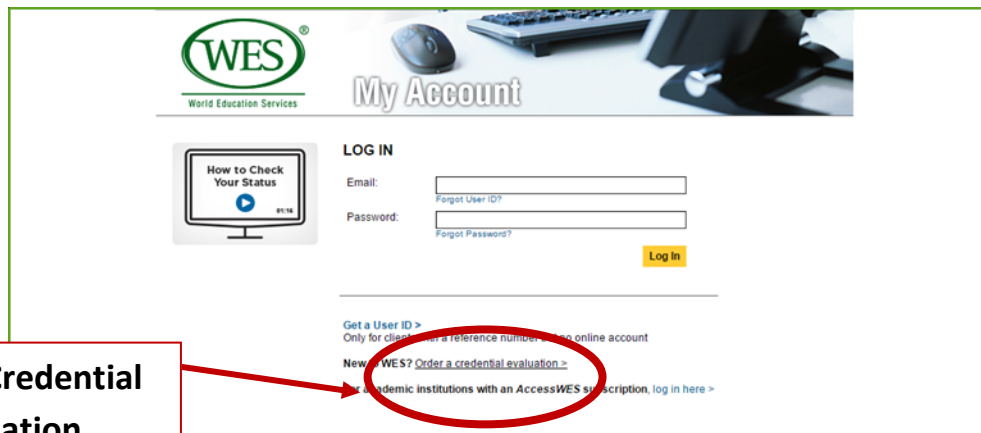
WES®
World Education Services

My Account

How to Check Your Status
01:16

LOG IN

Email:
Forgot User ID?

Password:
Forgot Password?

Log In

Get a User ID >
Only for clie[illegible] a reference number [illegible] online account

New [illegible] WES? Order a credential evaluation >

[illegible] academic institutions with an AccessWES subscription, log in here >

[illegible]redential
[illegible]ation